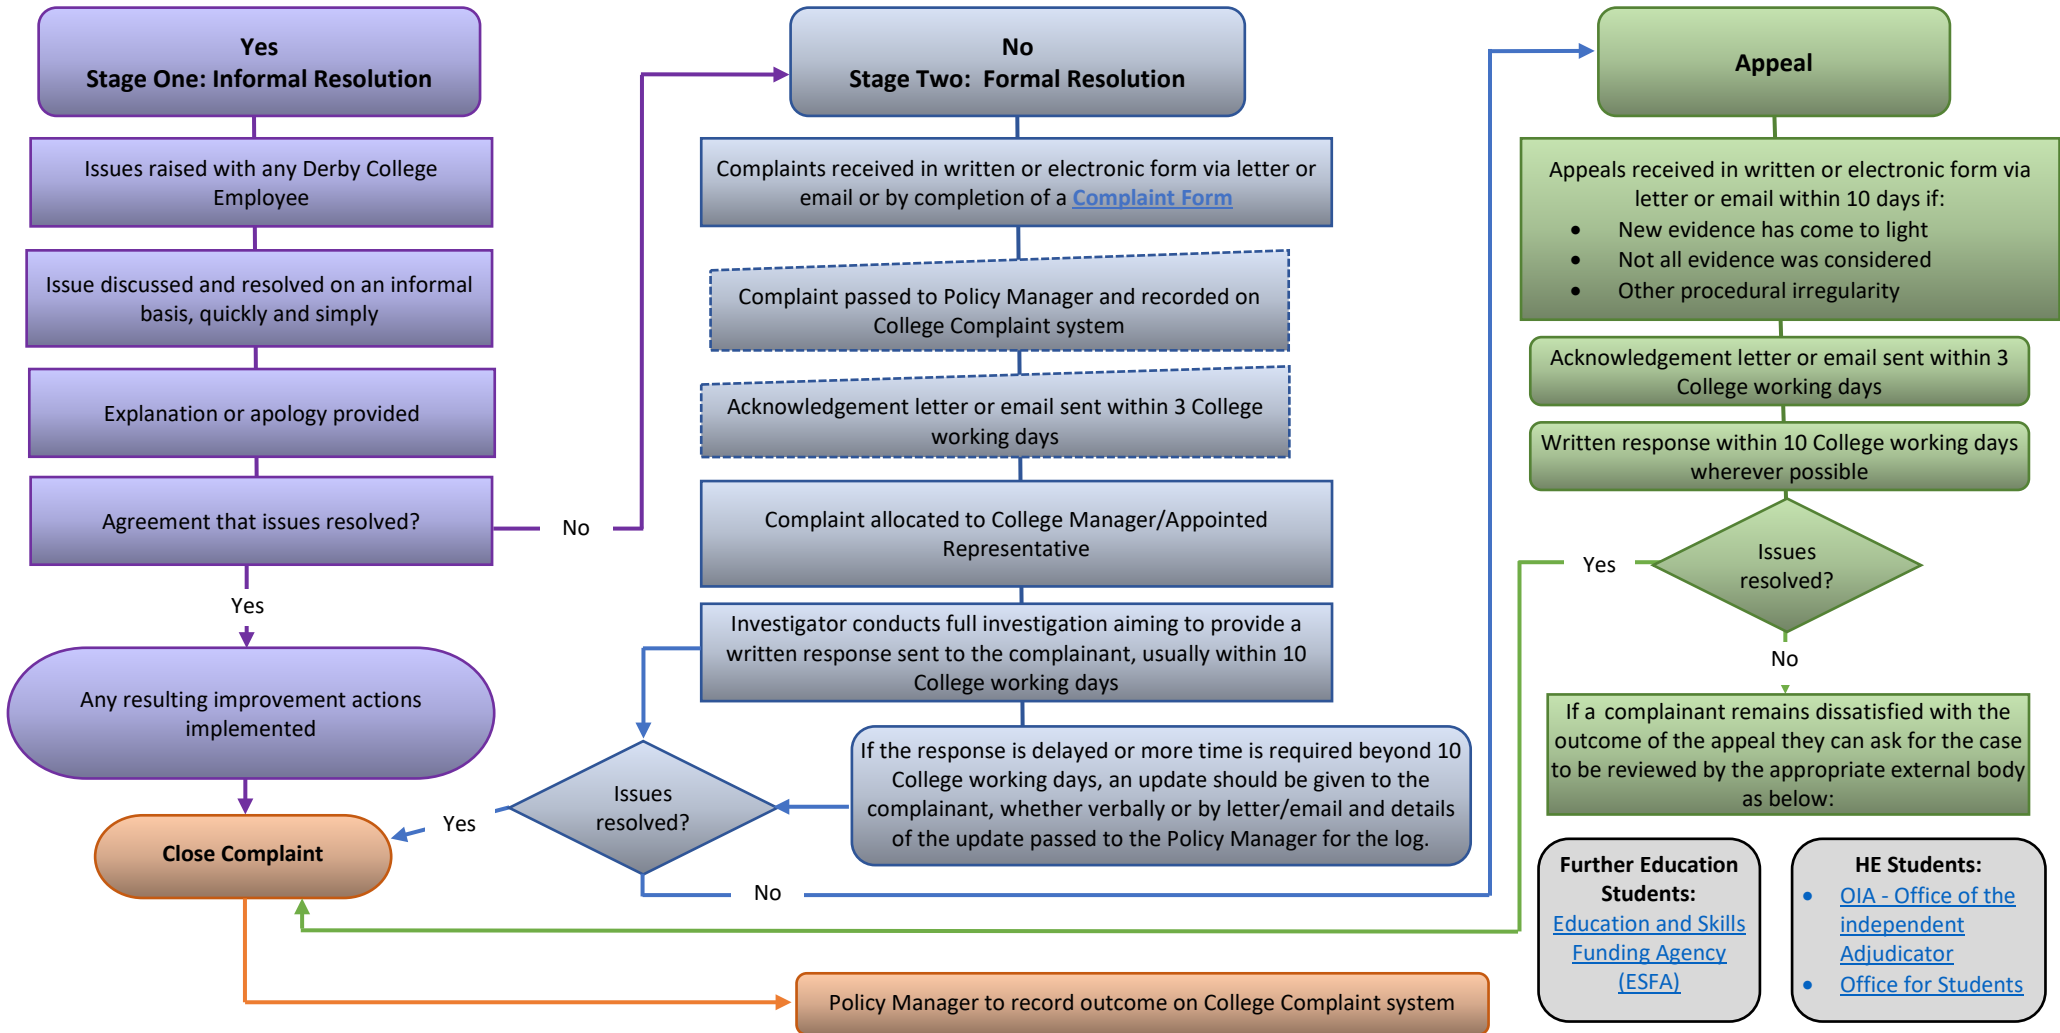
Yes
Stage One: Informal Resolution

Issues raised with any Derby College Employee

Issue discussed and resolved on an informal basis, quickly and simply

Explanation or apology provided

Agreement that issues resolved?

No

Yes

Any resulting improvement actions implemented

Close Complaint

No
Stage Two: Formal Resolution

Complaints received in written or electronic form via letter or email or by completion of a Complaint Form

Complaint passed to Policy Manager and recorded on College Complaint system

Acknowledgement letter or email sent within 3 College working days

Complaint allocated to College Manager/Appointed Representative

Investigator conducts full investigation aiming to provide a written response sent to the complainant, usually within 10 College working days

If the response is delayed or more time is required beyond 10 College working days, an update should be given to the complainant, whether verbally or by letter/email and details of the update passed to the Policy Manager for the log.

Issues resolved?

Yes

No

Appeal

Appeals received in written or electronic form via letter or email within 10 days if:
• New evidence has come to light
• Not all evidence was considered
• Other procedural irregularity

Acknowledgement letter or email sent within 3 College working days

Written response within 10 College working days wherever possible

Issues resolved?

Yes

No

If a complainant remains dissatisfied with the outcome of the appeal they can ask for the case to be reviewed by the appropriate external body as below:

Further Education Students:
Education and Skills Funding Agency (ESFA)

HE Students:
• OIA - Office of the independent Adjudicator
• Office for Students

Policy Manager to record outcome on College Complaint system